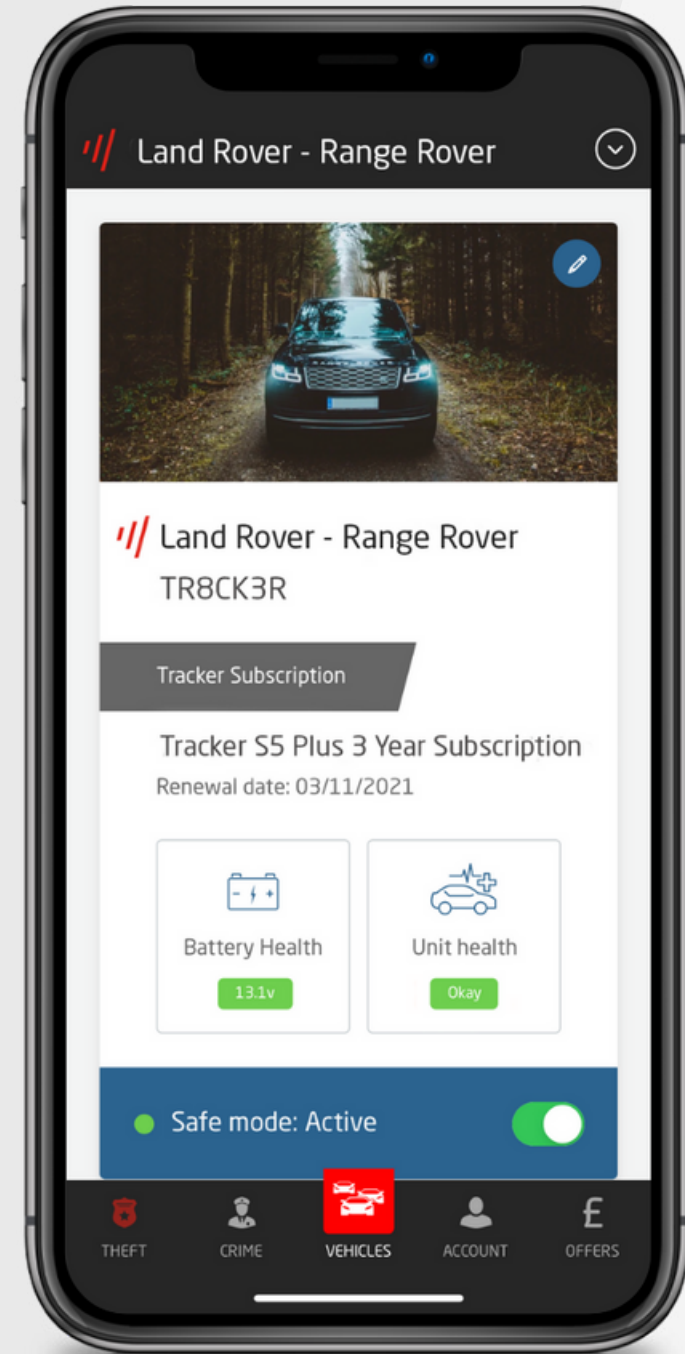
Land Rover - Range Rover

Land Rover - Range Rover
TR8CK3R

Tracker Subscription

Tracker S5 Plus 3 Year Subscription
Renewal date: 03/11/2021

Battery Health
13.1v

Unit health
Okay

Safe mode: Active

THEFT CRIME VEHICLES ACCOUNT OFFERS